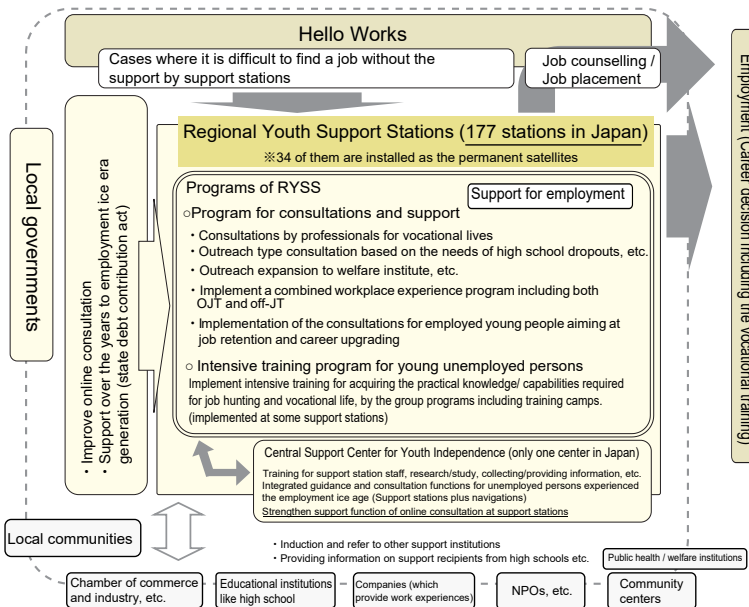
Hello Works

Cases where it is difficult to find a job without the support by support stations

Job counselling / Job placement

Employment (Career decision including the vocational training)

Local governments

・Improve online consultation
・Support over the years to employment ice era generation (state debt contribution act)

Regional Youth Support Stations (177 stations in Japan)

※34 of them are installed as the permanent satellites

Programs of RYSS

Support for employment

○Program for consultations and support

・Consultations by professionals for vocational lives
・Outreach type consultation based on the needs of high school dropouts, etc.
・Outreach expansion to welfare institute, etc.
・Implement a combined workplace experience program including both OJT and off-JT
・Implementation of the consultations for employed young people aiming at job retention and career upgrading

○ Intensive training program for young unemployed persons

Implement intensive training for acquiring the practical knowledge/ capabilities required for job hunting and vocational life, by the group programs including training camps. (implemented at some support stations)

Central Support Center for Youth Independence (only one center in Japan)

Training for support station staff, research/study, collecting/providing information, etc. Integrated guidance and consultation functions for unemployed persons experienced the employment ice age (Support stations plus navigations)

Strengthen support function of online consultation at support stations

Local communities

・Induction and refer to other support institutions
・Providing information on support recipients from high schools etc.

Public health / welfare institutions

Chamber of commerce and industry, etc.

Educational institutions like high school

Companies (which provide work experiences)

NPOs, etc.

Community centers